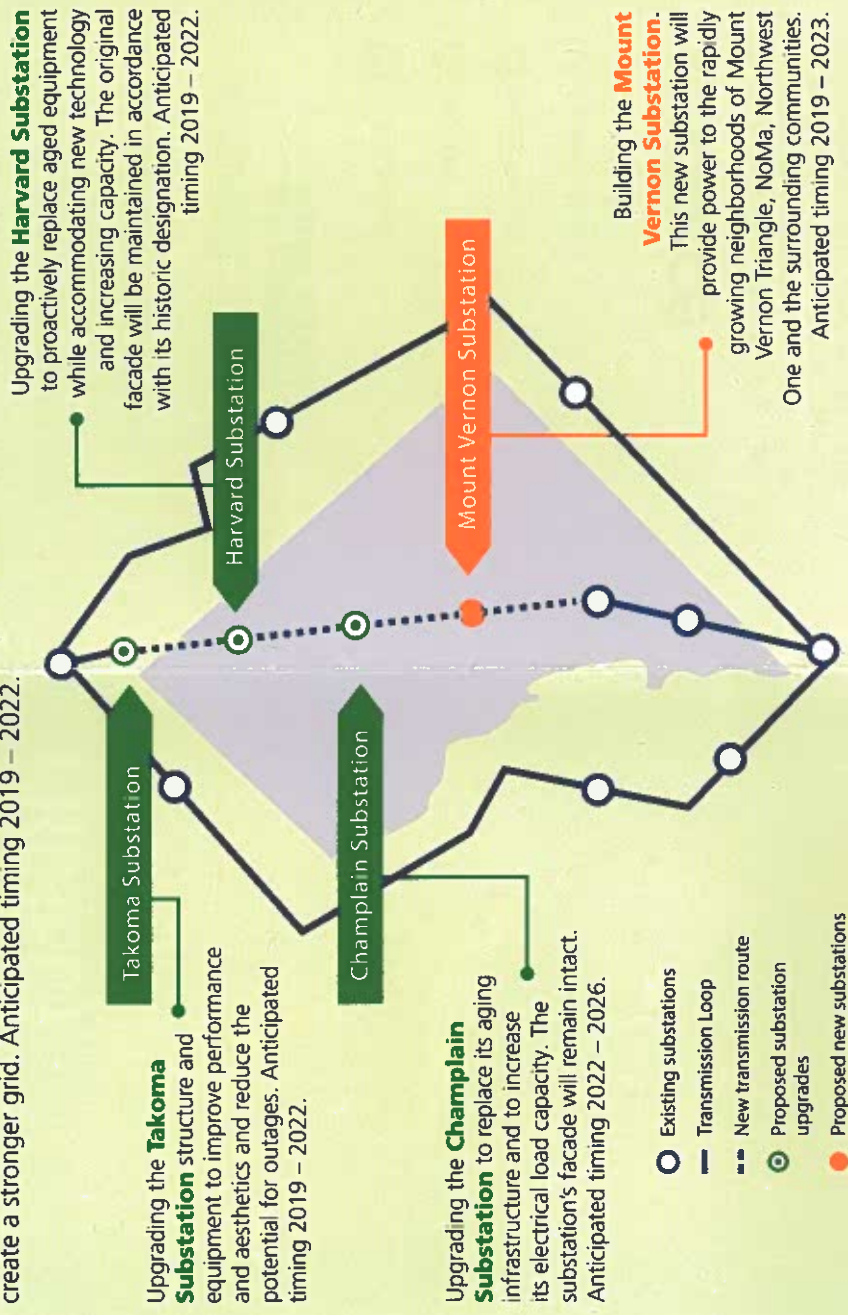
create a stronger grid. Anticipated timing 2019 – 2022.

Upgrading the **Takoma Substation** structure and equipment to improve performance and aesthetics and reduce the potential for outages. Anticipated timing 2019 – 2022.

Upgrading the **Champlain Substation** to replace its aging infrastructure and to increase its electrical load capacity. The substation's facade will remain intact. Anticipated timing 2022 – 2026.

Existing substations
Transmission Loop
New transmission route
Proposed substation upgrades
Proposed new substations

Takoma Substation

Champlain Substation

Harvard Substation

Mount Vernon Substation

Upgrading the **Harvard Substation** to proactively replace aged equipment while accommodating new technology and increasing capacity. The original facade will be maintained in accordance with its historic designation. Anticipated timing 2019 – 2022.

Building the **Mount Vernon Substation**. This new substation will provide power to the rapidly growing neighborhoods of Mount Vernon Triangle, NoMa, Northwest One and the surrounding communities. Anticipated timing 2019 – 2023.